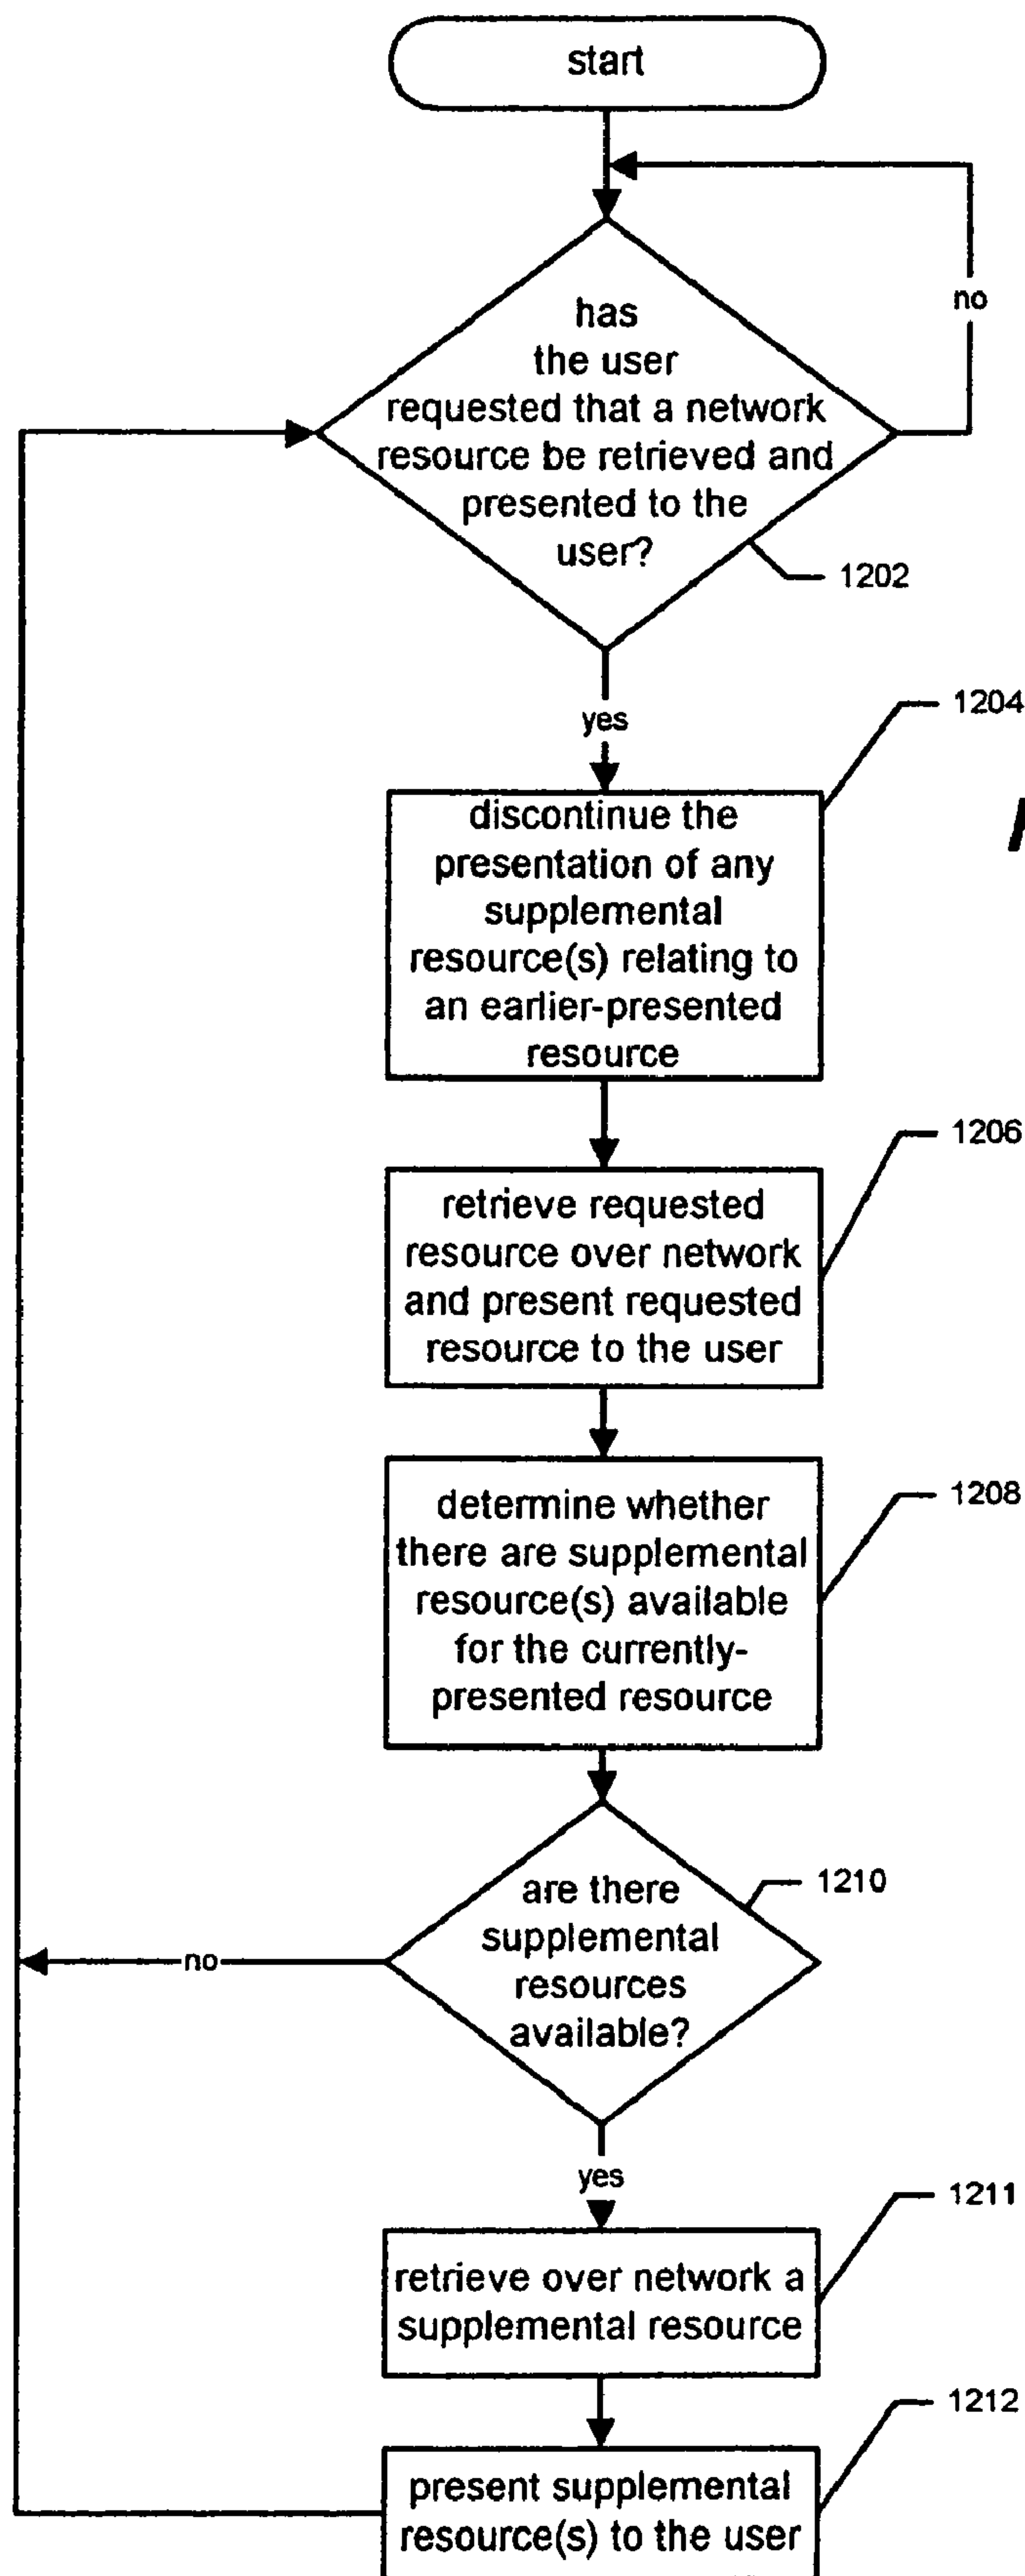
start

has the user requested that a network resource be retrieved and presented to the user?

no

1202

yes

1204

discontinue the presentation of any supplemental resource(s) relating to an earlier-presented resource

1206

retrieve requested resource over network and present requested resource to the user

1208

determine whether there are supplemental resource(s) available for the currently-presented resource

are there supplemental resources available?

1210

no

yes

1211

retrieve over network a supplemental resource

1212

present supplemental resource(s) to the user